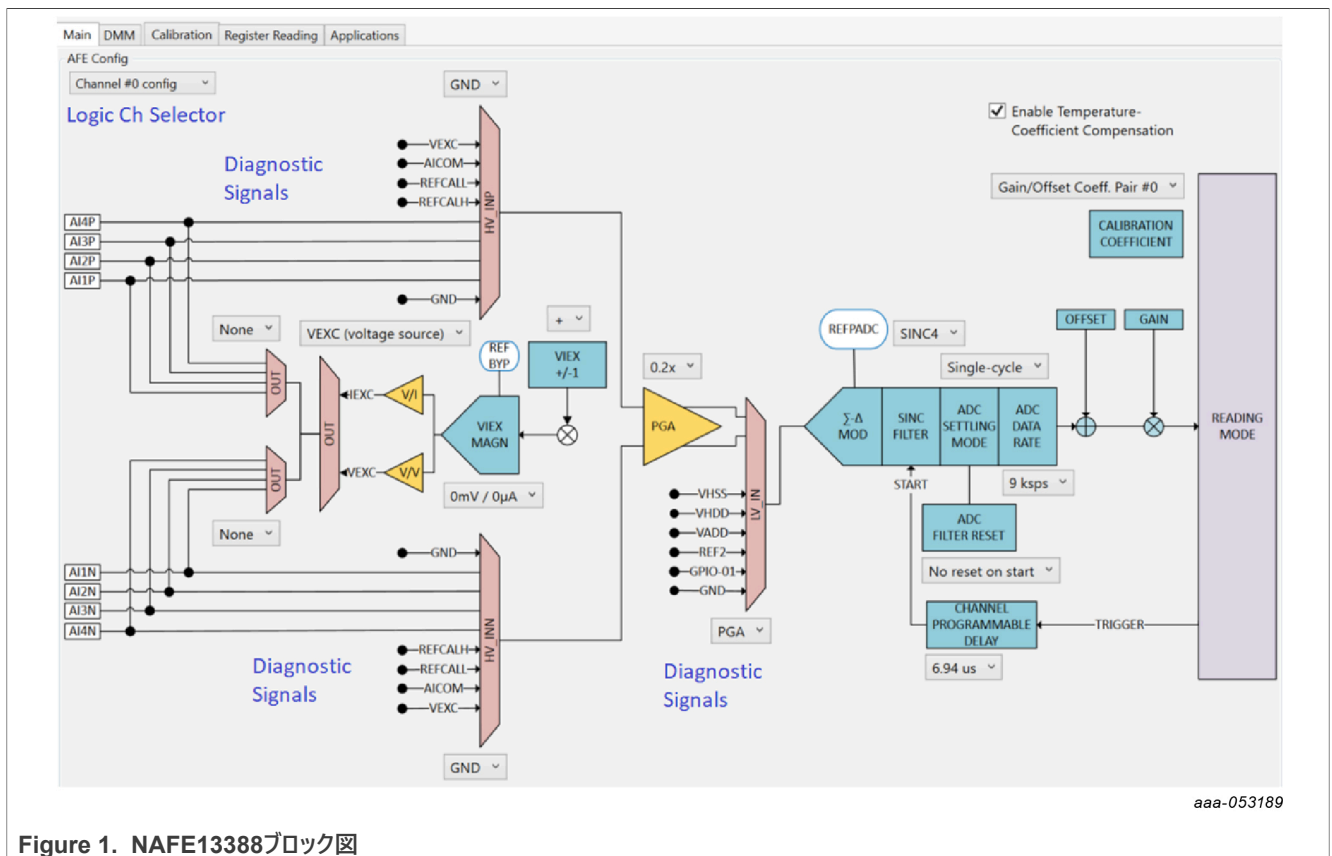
Main DMM Calibration Register Reading Applications

AFE Config

Channel #0 config

Logic Ch Selector

GND

Enable Temperature-Coefficient Compensation

Diagnostic Signals

VEXC
AICOM
REFCALL
REFCALH

HV_INP

AI4P
AI3P
AI2P
AI1P

GND

Gain/Offset Coeff. Pair #0

CALIBRATION COEFFICIENT

None

VEXC (voltage source)

+

REF BYP

VIEX +/-1

REFPADC

SINC4

OFFSET

GAIN

OUT

OUT

IEXC

V/I

VIEX MAGN

0.2x

PGA

Single-cycle

Σ-Δ MOD

SINC FILTER

ADC SETTLING MODE

ADC DATA RATE

READING MODE

VEXC

V/V

OUT

START

9 ksps

0mV / 0μA

VHSS
VHDD
VADD
REF2
GPIO-01
GND

LV_IN

None

GND

ADC FILTER RESET

No reset on start

AI1N
AI2N
AI3N
AI4N

HV_INN

CHANNEL PROGRAMMABLE DELAY

TRIGGER

PGA

REFCALH
REFCALL
AICOM
VEXC

Diagnostic Signals

6.94 us

Diagnostic Signals

GND

aaa-053189

Figure 1. NAFE13388ブロック図